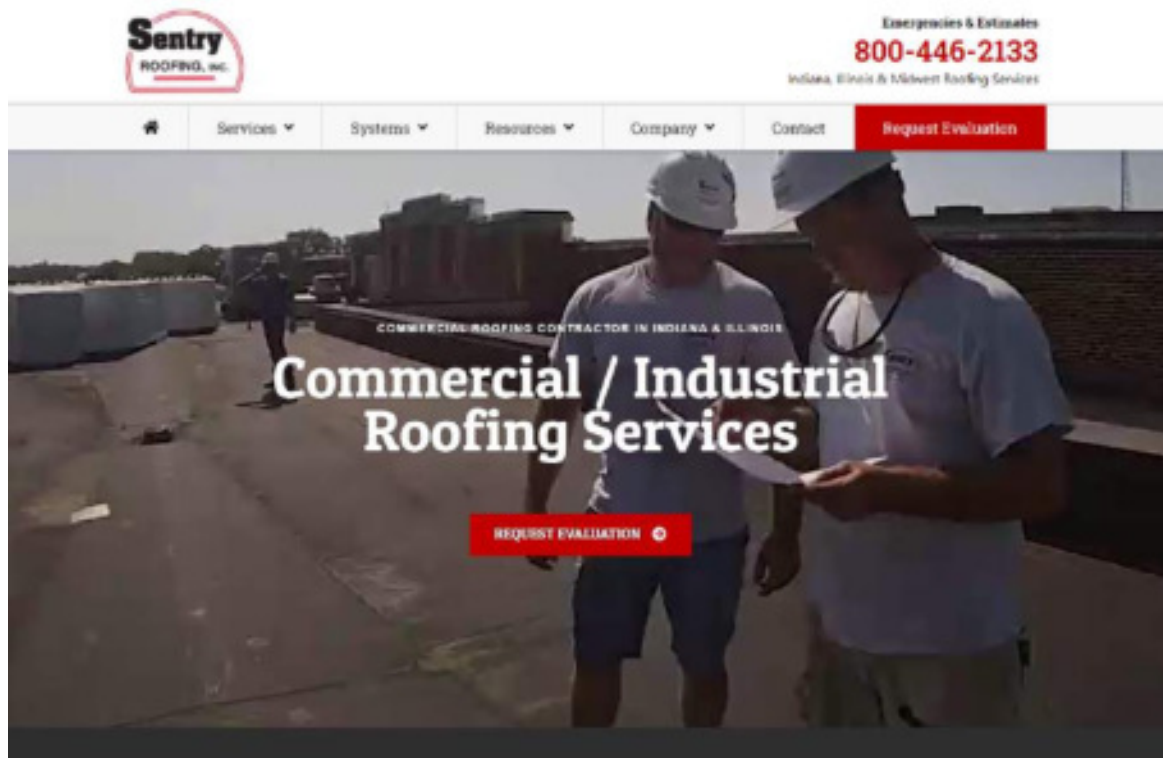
Sentry
ROOFING, INC.

Emergencies & Estimates
800-446-2133
Indiana, Illinois & Midwest Roofing Services

Services
Systems
Resources
Company
Contact
Request Evaluation

COMMERCIAL ROOFING CONTRACTOR IN INDIANA & ILLINOIS

Commercial / Industrial Roofing Services

REQUEST EVALUATION